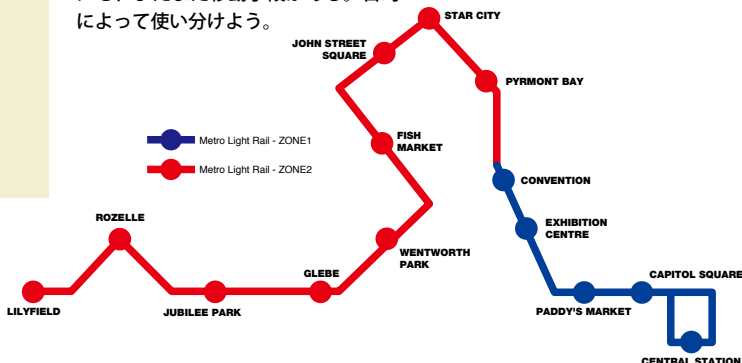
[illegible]
によって使い分けよう。

Metro Light Rail - ZONE1
Metro Light Rail - ZONE2

STAR CITY
JOHN STREET SQUARE
PYRMONT BAY
FISH MARKET
CONVENTION
EXHIBITION CENTRE
WENTWORTH PARK
ROZELLE
GLEBE
CAPITOL SQUARE
LILYFIELD
JUBILEE PARK
PADDY'S MARKET
CENTRAL STATION